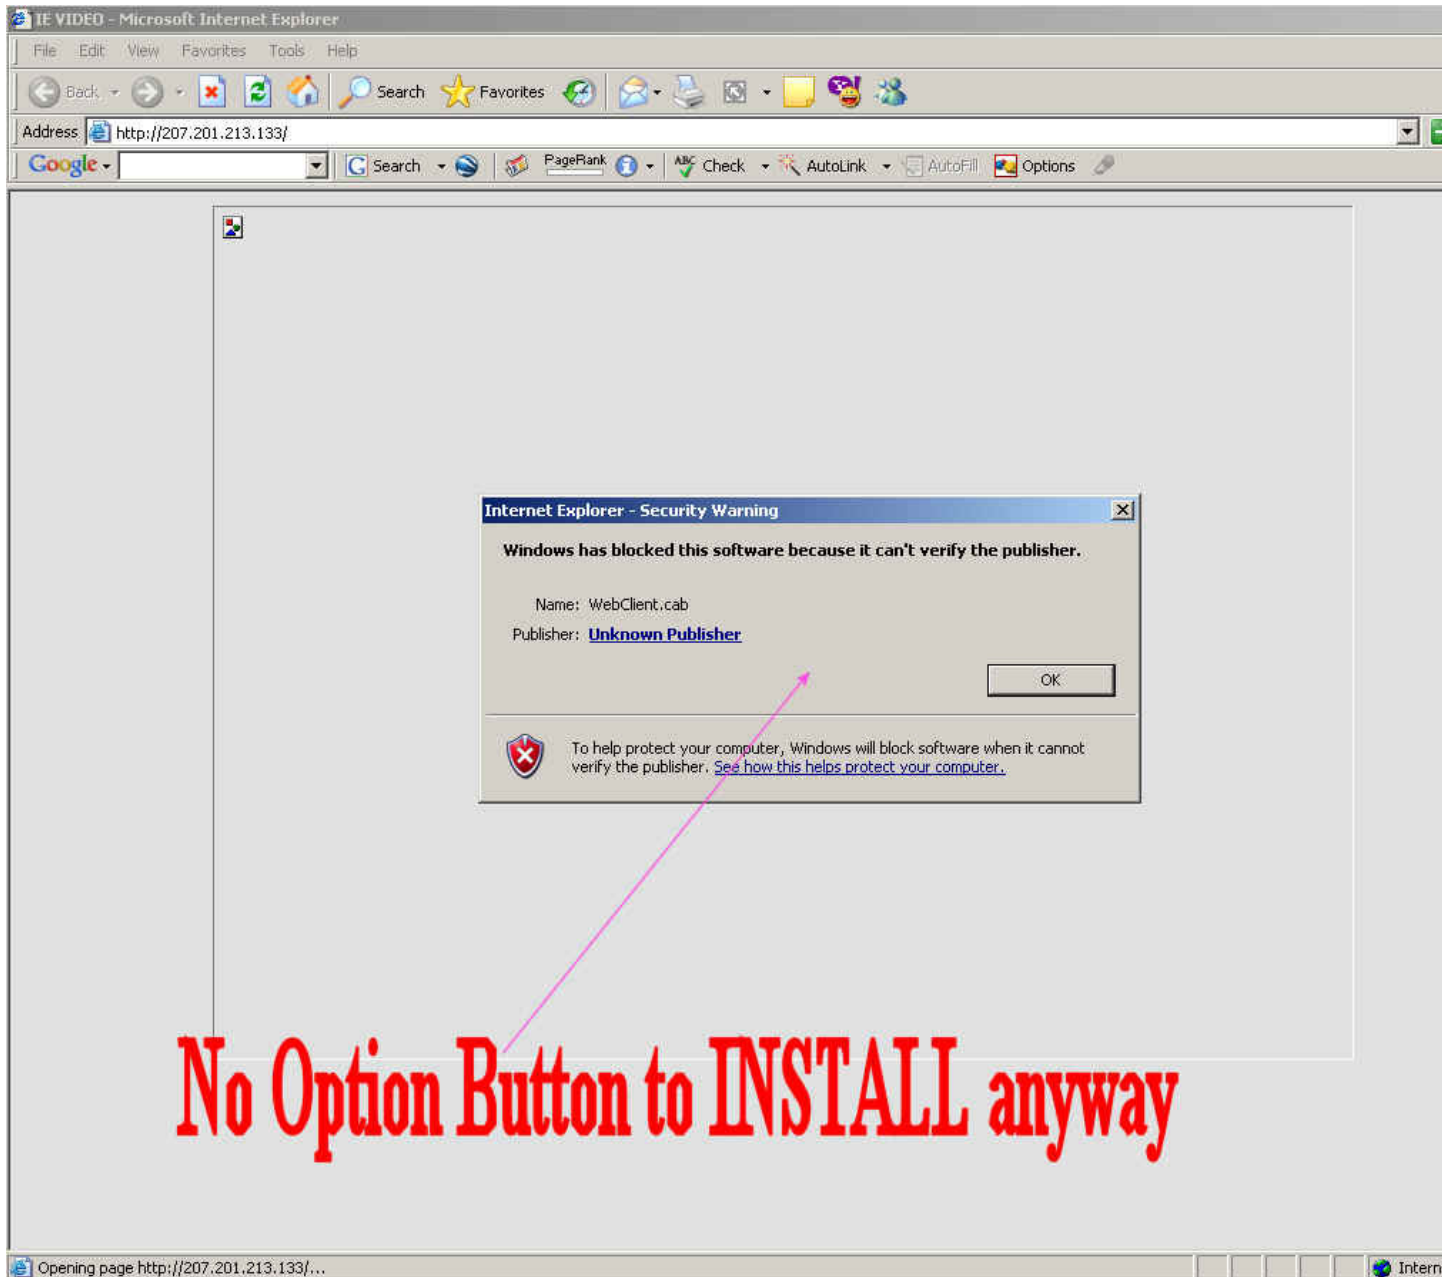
IE VIDEO - Microsoft Internet Explorer

File Edit View Favorites Tools Help

Back Search Favorites

Address http://207.201.213.133/

Google Search PageRank Check AutoLink AutoFill Options

Internet Explorer - Security Warning

Windows has blocked this software because it can't verify the publisher.

Name: WebClient.cab

Publisher: Unknown Publisher

OK

To help protect your computer, Windows will block software when it cannot verify the publisher. See how this helps protect your computer.

No Option Button to INSTALL anyway

Opening page http://207.201.213.133/...

Intern